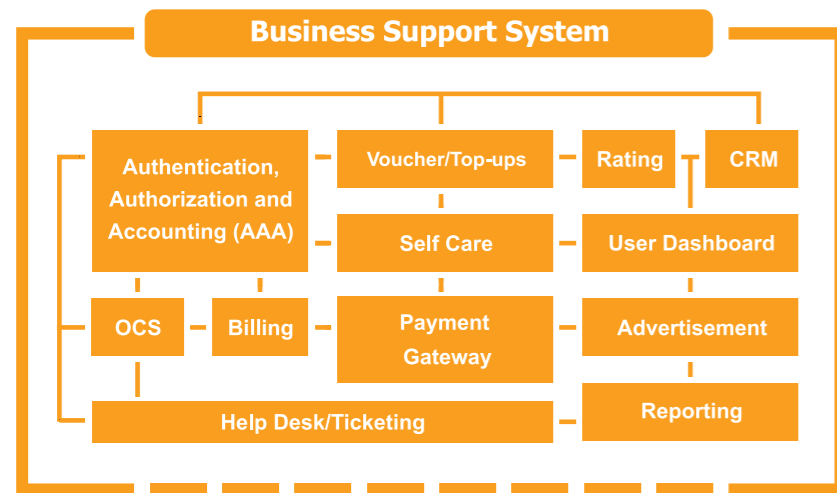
Business Support System

Authentication, Authorization and Accounting (AAA)

Voucher/Top-ups

Rating

CRM

Self Care

User Dashboard

OCS

Billing

Payment Gateway

Advertisement

Help Desk/Ticketing

Reporting